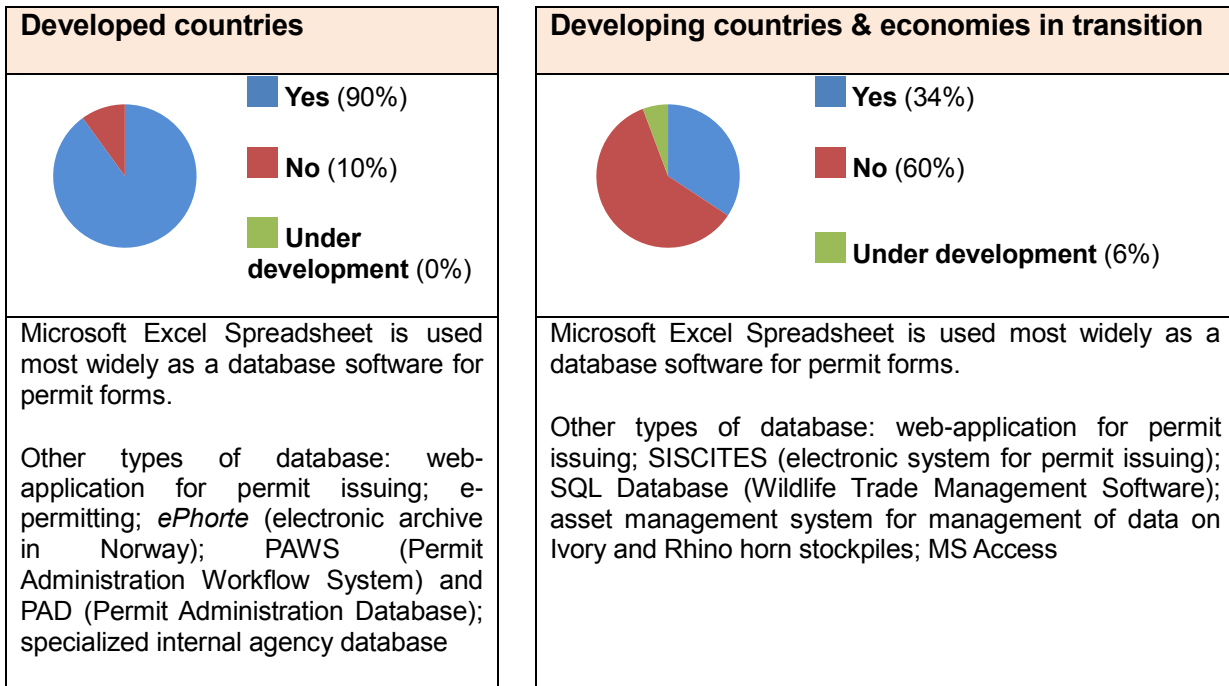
| Developed countries | Developing countries & economies in transition |
|---|---|
| **Yes** (90%) **No** (10%) **Under development** (0%) | **Yes** (34%) **No** (60%) **Under development** (6%) |
| Microsoft Excel Spreadsheet is used most widely as a database software for permit forms.<br><br>Other types of database: web-application for permit issuing; e-permitting; *ePhorte* (electronic archive in Norway); PAWS (Permit Administration Workflow System) and PAD (Permit Administration Database); specialized internal agency database | Microsoft Excel Spreadsheet is used most widely as a database software for permit forms.<br><br>Other types of database: web-application for permit issuing; SISCITES (electronic system for permit issuing); SQL Database (Wildlife Trade Management Software); asset management system for management of data on Ivory and Rhino horn stockpiles; MS Access |